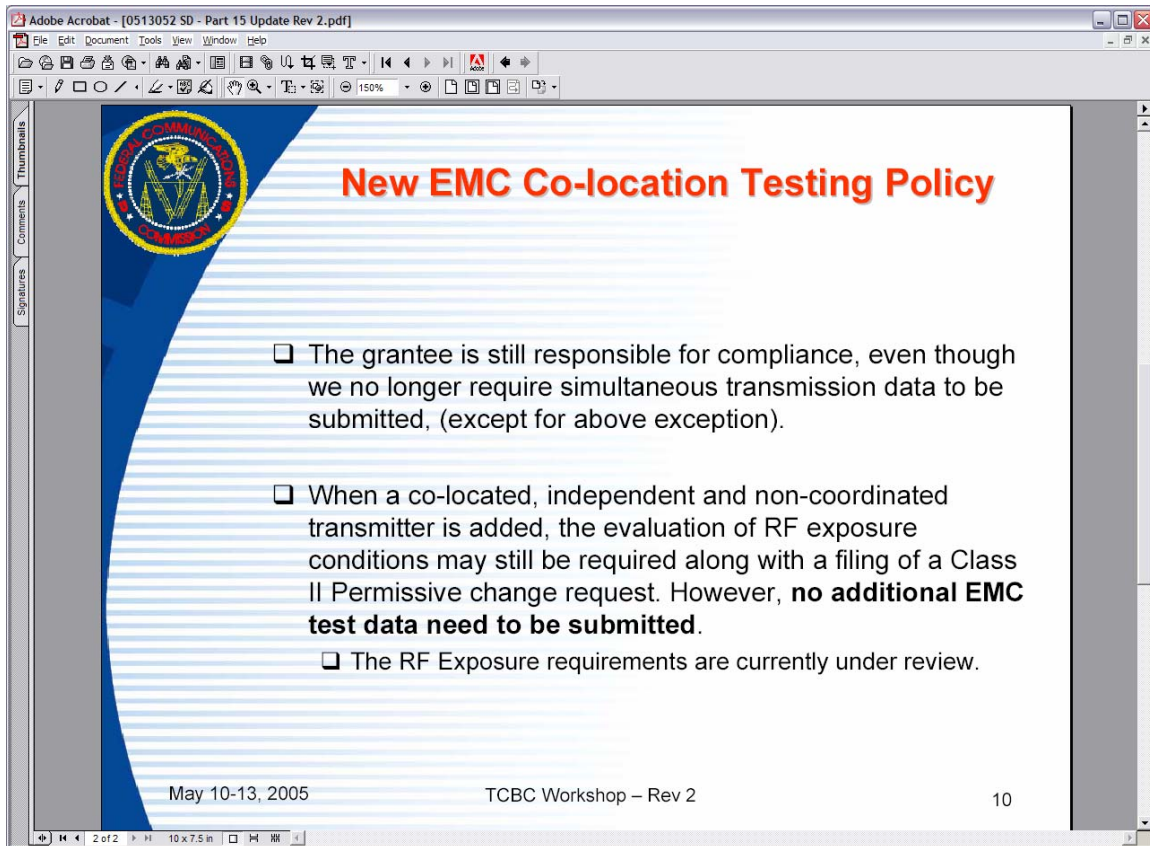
Adobe Acrobat - [0513052 SD - Part 15 Update Rev 2.pdf]

File Edit Document Tools View Window Help

150%

Thumbnails Comments Signatures

FEDERAL COMMUNICATIONS COMMISSION

New EMC Co-location Testing Policy

❑ The grantee is still responsible for compliance, even though we no longer require simultaneous transmission data to be submitted, (except for above exception).

❑ When a co-located, independent and non-coordinated transmitter is added, the evaluation of RF exposure conditions may still be required along with a filing of a Class II Permissive change request. However, **no additional EMC test data need to be submitted**.

❑ The RF Exposure requirements are currently under review.

May 10-13, 2005

TCBC Workshop – Rev 2

10

2 of 2

10 x 7.5 in